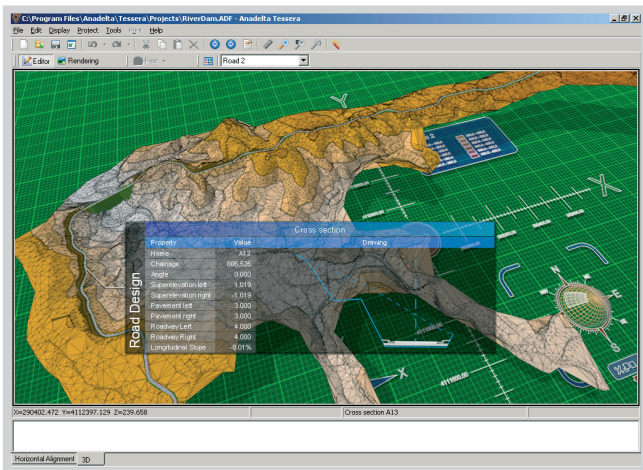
C:\Program Files\Anadelta\Tessera\Projects\RiverDam.ADF - Anadelta Tessera

File Edit Display Project Tools Plot Help

Editor Rendering Free Road 2

Y

X

Cross section

| Property | Value | Drawing |
|---|---|---|
| Name | A13 | |
| Chainage | 806.526 | |
| Angle | 0.000 | |
| Superelevation left | 1.019 | |
| Superelevation right | -1.019 | |
| Pavement left | 3.000 | |
| Pavement right | 3.000 | |
| Roadway Left | 4.000 | |
| Roadway Right | 4.000 | |
| Longitudinal Slope | -8.01% | |

Road Design

X

N

E

W

S

X=290402.472 Y=4112397.129 Z=239.658 Cross section A13

Horizontal Alignment 3D